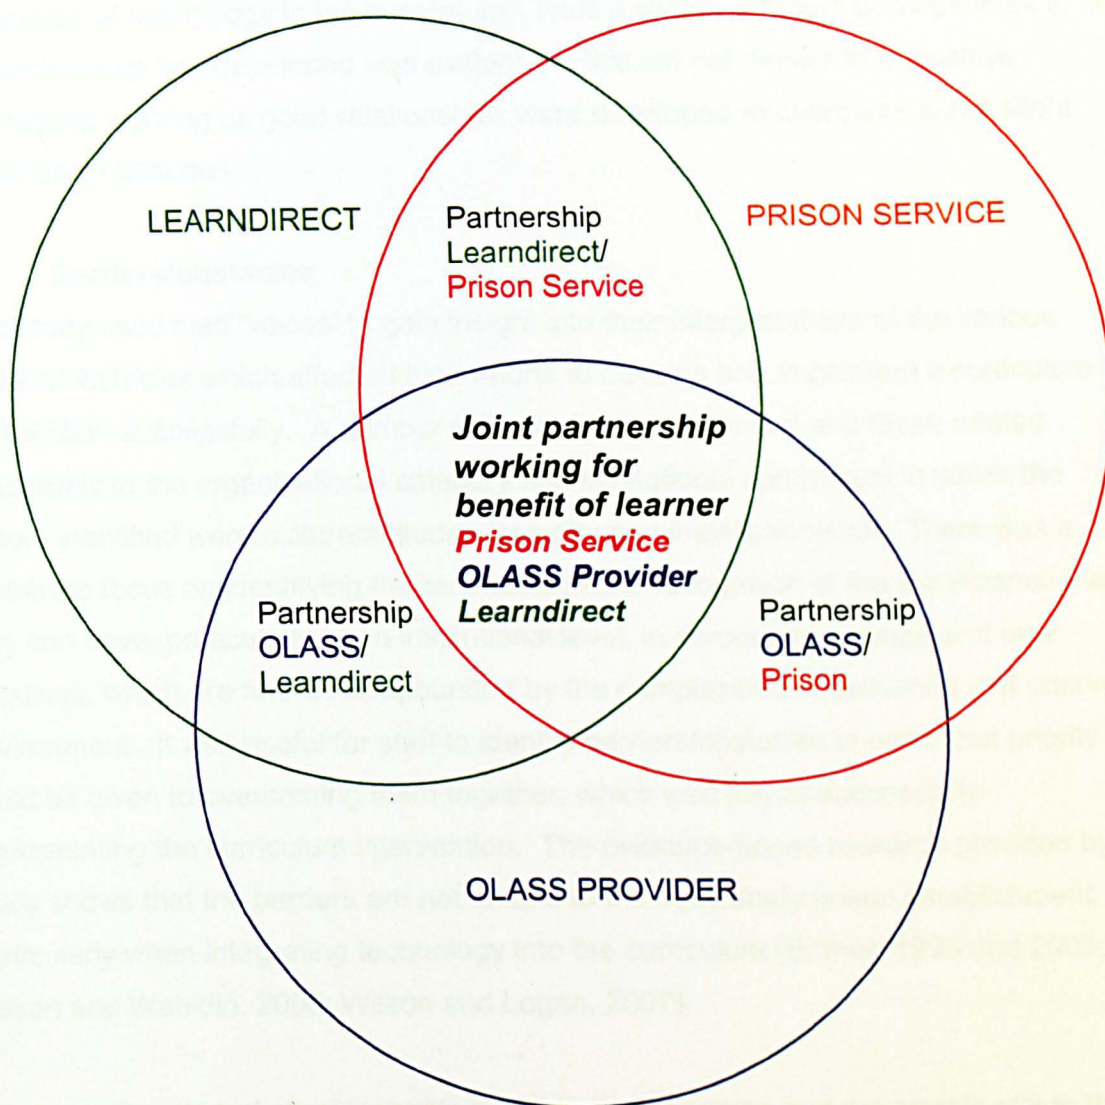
LEARNDIRECT

Partnership Learndirect/ Prison Service

PRISON SERVICE

Joint partnership working for benefit of learner
Prison Service
OLASS Provider
Learndirect

Partnership OLASS/ Learndirect

Partnership OLASS/ Prison

OLASS PROVIDER